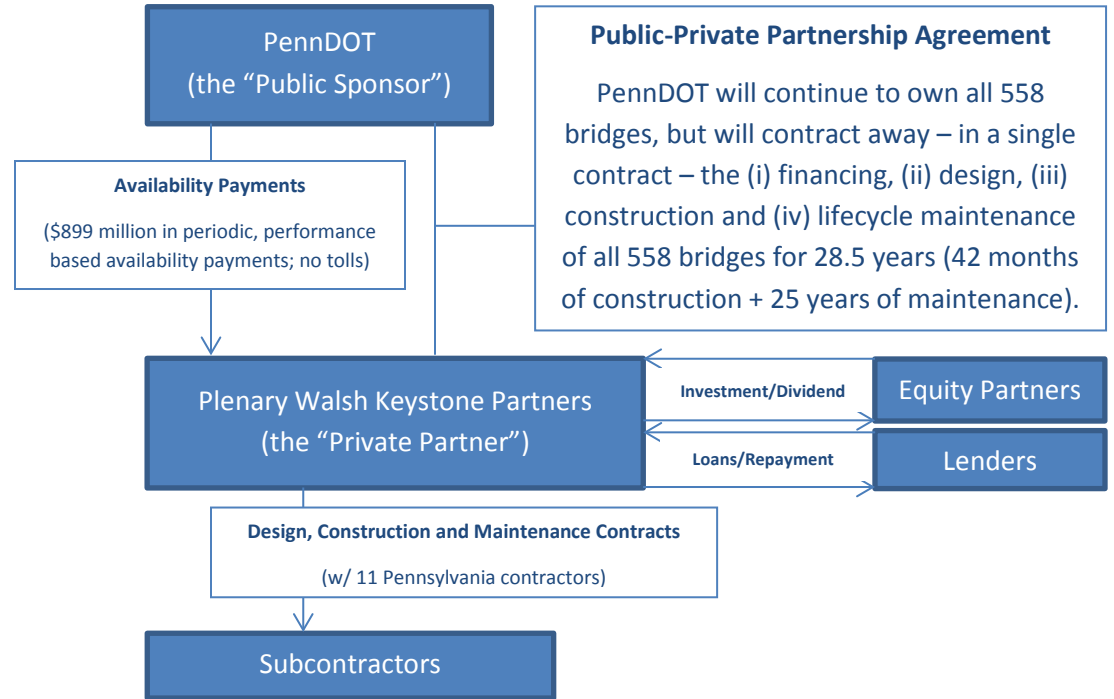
PennDOT
(the “Public Sponsor”)

Public-Private Partnership Agreement

PennDOT will continue to own all 558 bridges, but will contract away – in a single contract – the (i) financing, (ii) design, (iii) construction and (iv) lifecycle maintenance of all 558 bridges for 28.5 years (42 months of construction + 25 years of maintenance).

Availability Payments

($899 million in periodic, performance based availability payments; no tolls)

Plenary Walsh Keystone Partners
(the “Private Partner”)

Investment/Dividend

Equity Partners

Loans/Repayment

Lenders

Design, Construction and Maintenance Contracts

(w/ 11 Pennsylvania contractors)

Subcontractors